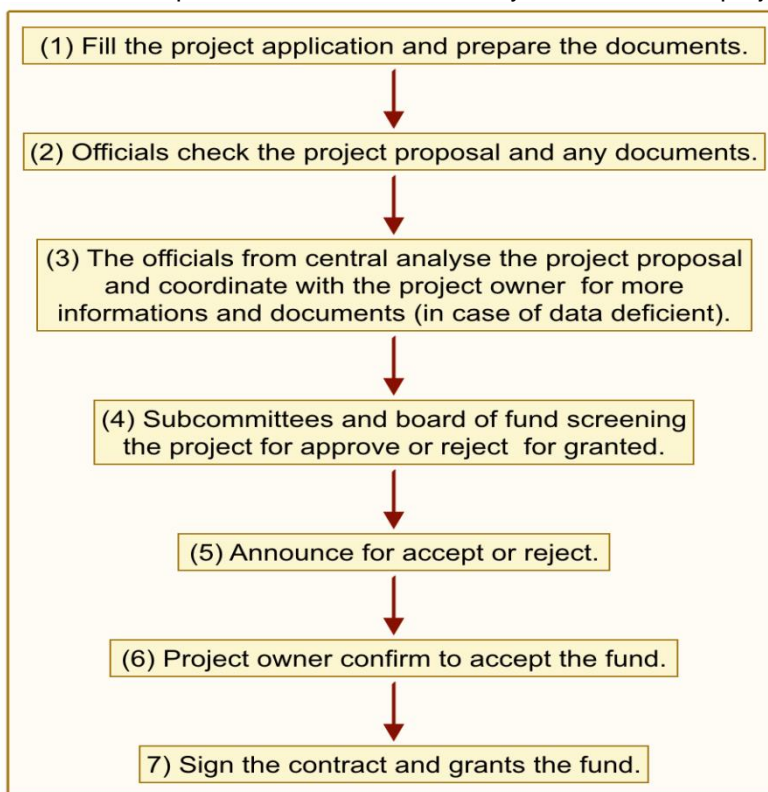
(1) Fill the project application and prepare the documents.

(2) Officials check the project proposal and any documents.

(3) The officials from central analyse the project proposal and coordinate with the project owner for more informations and documents (in case of data deficient).

(4) Subcommittees and board of fund screening the project for approve or reject for granted.

(5) Announce for accept or reject.

(6) Project owner confirm to accept the fund.

7) Sign the contract and grants the fund.